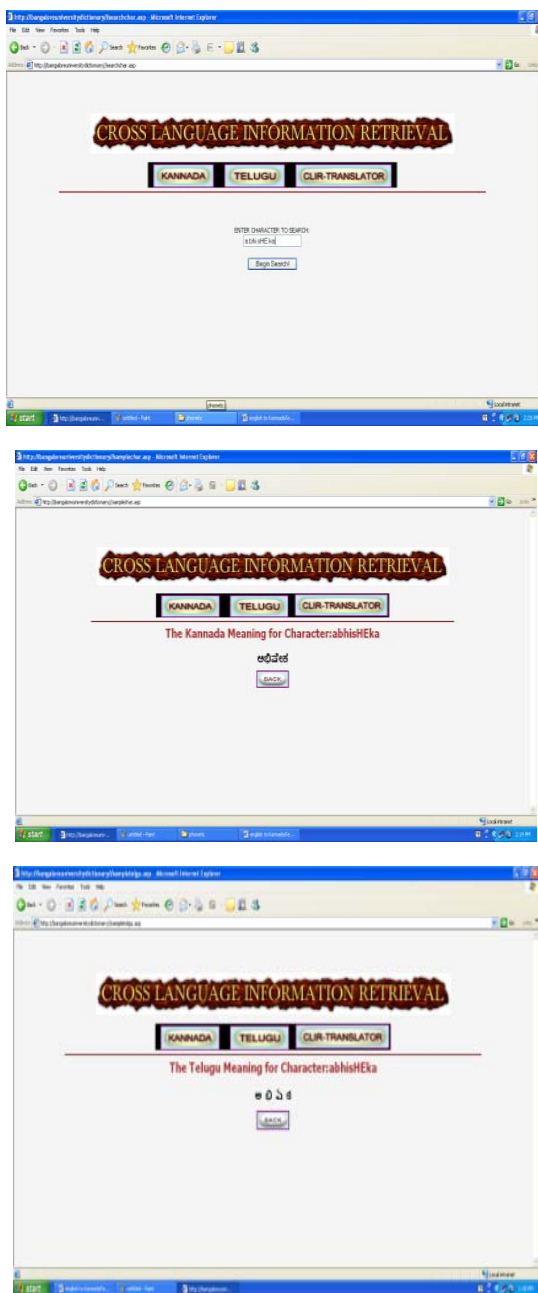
CROSS LANGUAGE INFORMATION RETRIEVAL

KANNADA TELUGU CLIR-TRANSLATOR

ENTER CHARACTER TO SEARCH:

abhisHEka

Begin Search!

start

CROSS LANGUAGE INFORMATION RETRIEVAL

KANNADA TELUGU CLIR-TRANSLATOR

The Kannada Meaning for Character:abhisHEka

ಅಭಿಷೇಕ

BACK

start

CROSS LANGUAGE INFORMATION RETRIEVAL

KANNADA TELUGU CLIR-TRANSLATOR

The Telugu Meaning for Character:abhisHEka

అభిషేక

BACK

start